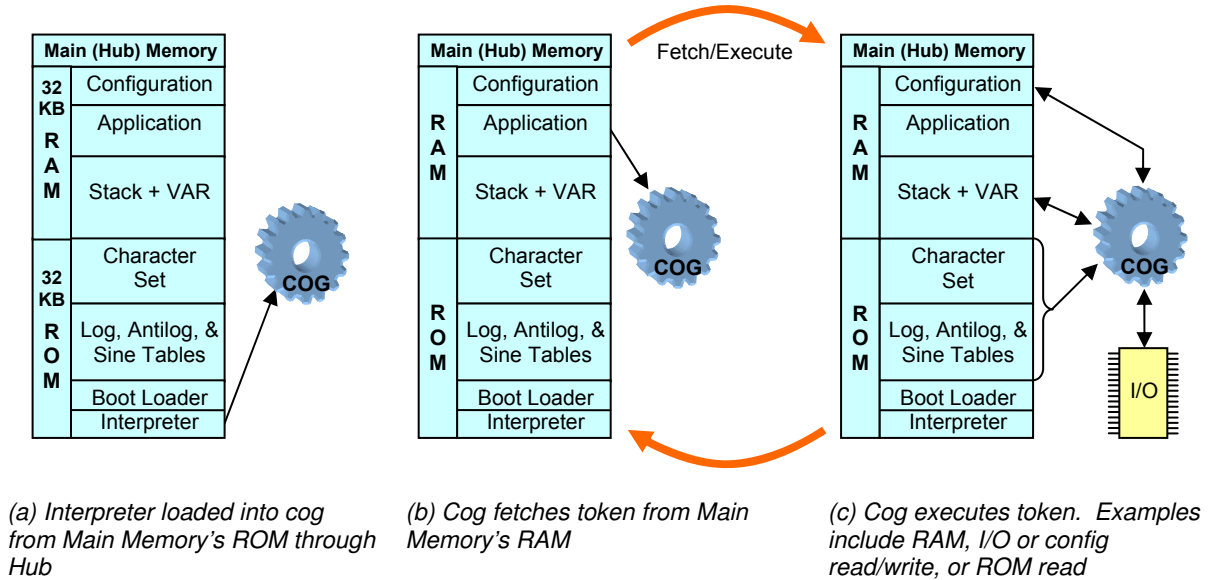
| Main (Hub) Memory | |
|---|---|
| 32 KB RAM | Configuration |
| | Application |
| | Stack + VAR |
| 32 KB ROM | Character Set |
| | Log, Antilog, & Sine Tables |
| | Boot Loader |
| | Interpreter |

COG

(a) Interpreter loaded into cog from Main Memory's ROM through Hub

| Main (Hub) Memory | |
|---|---|
| RAM | Configuration |
| | Application |
| | Stack + VAR |
| ROM | Character Set |
| | Log, Antilog, & Sine Tables |
| | Boot Loader |
| | Interpreter |

COG

Fetch/Execute

(b) Cog fetches token from Main Memory's RAM

| Main (Hub) Memory | |
|---|---|
| RAM | Configuration |
| | Application |
| | Stack + VAR |
| ROM | Character Set |
| | Log, Antilog, & Sine Tables |
| | Boot Loader |
| | Interpreter |

COG

I/O

(c) Cog executes token. Examples include RAM, I/O or config read/write, or ROM read